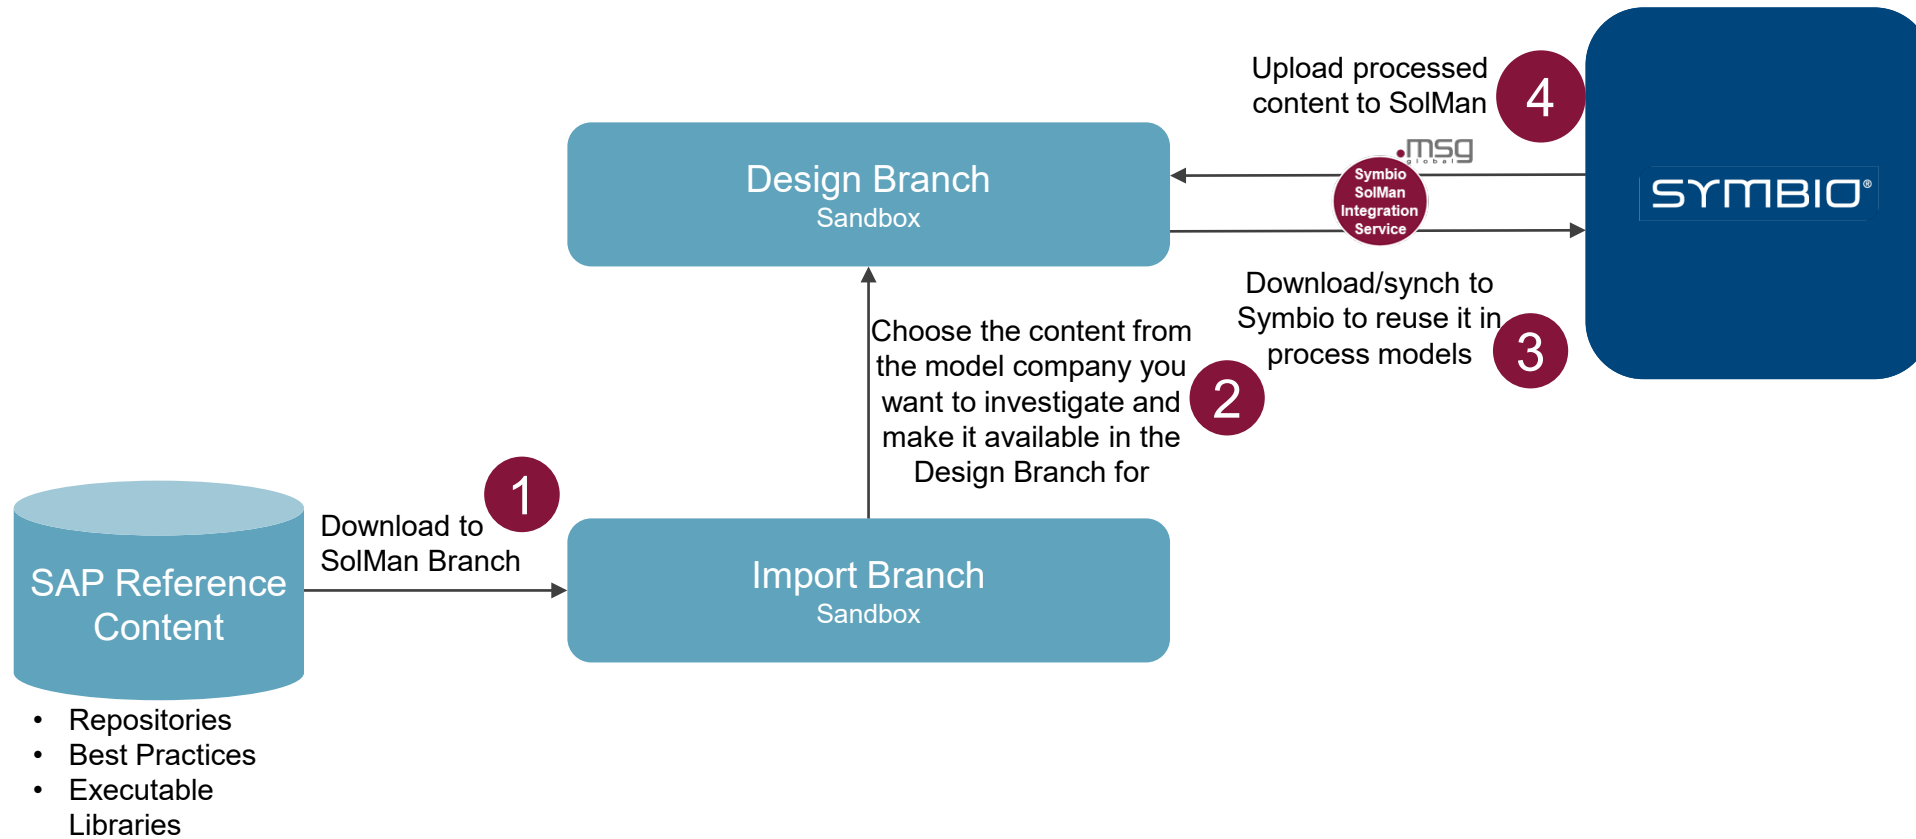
Upload processed content to SolMan

4

.msg global

Design Branch
Sandbox

Symbio SolMan Integration Service

SYMBIO®

Download/synch to Symbio to reuse it in process models

3

Choose the content from the model company you want to investigate and make it available in the Design Branch for

2

1

Download to SolMan Branch

SAP Reference Content

Import Branch
Sandbox

• Repositories
• Best Practices
• Executable Libraries